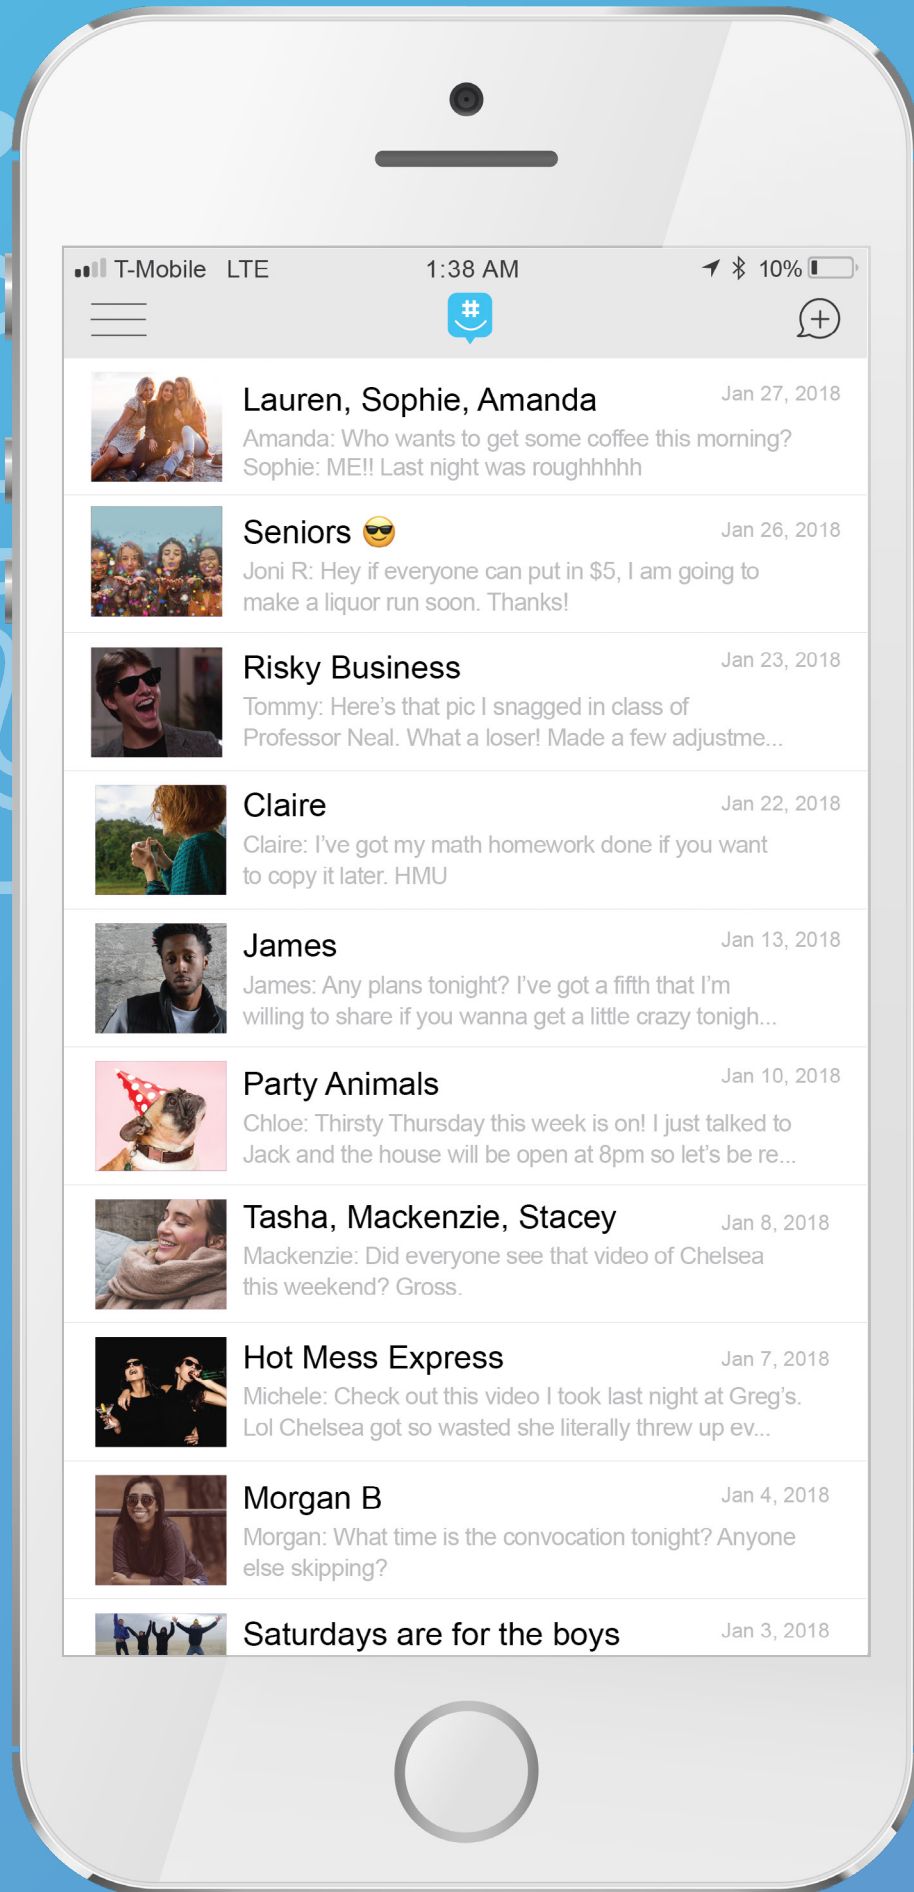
T-Mobile LTE 1:38 AM 10%

#

Lauren, Sophie, Amanda Jan 27, 2018
Amanda: Who wants to get some coffee this morning? Sophie: ME!! Last night was roughhhhh

Seniors 😎 Jan 26, 2018
Joni R: Hey if everyone can put in $5, I am going to make a liquor run soon. Thanks!

Risky Business Jan 23, 2018
Tommy: Here's that pic I snagged in class of Professor Neal. What a loser! Made a few adjustme...

Claire Jan 22, 2018
Claire: I've got my math homework done if you want to copy it later. HMU

James Jan 13, 2018
James: Any plans tonight? I've got a fifth that I'm willing to share if you wanna get a little crazy tonigh...

Party Animals Jan 10, 2018
Chloe: Thirsty Thursday this week is on! I just talked to Jack and the house will be open at 8pm so let's be re...

Tasha, Mackenzie, Stacey Jan 8, 2018
Mackenzie: Did everyone see that video of Chelsea this weekend? Gross.

Hot Mess Express Jan 7, 2018
Michele: Check out this video I took last night at Greg's. Lol Chelsea got so wasted she literally threw up ev...

Morgan B Jan 4, 2018
Morgan: What time is the convocation tonight? Anyone else skipping?

Saturdays are for the boys Jan 3, 2018